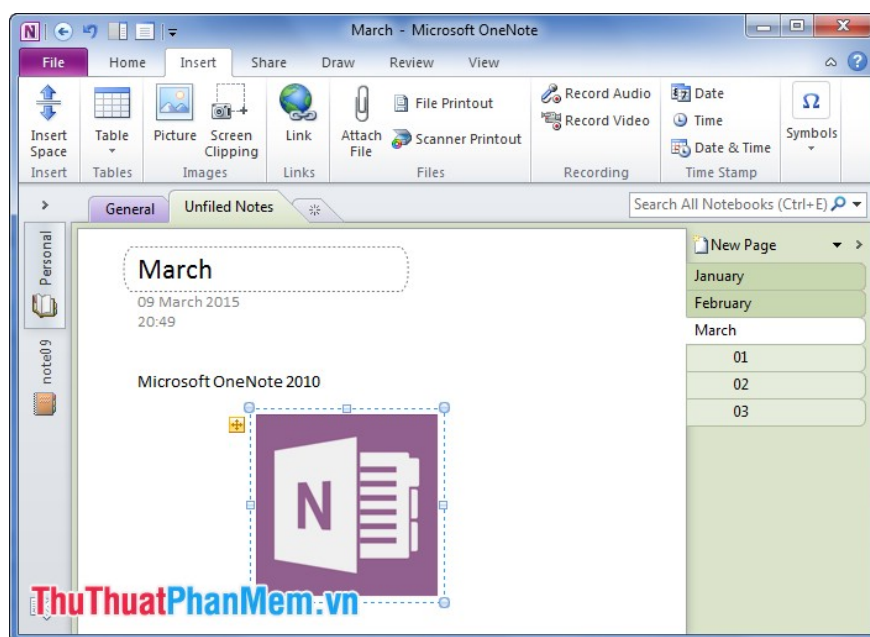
March - Microsoft OneNote

File Home Insert Share Draw Review View

Insert Space
Insert

Table
Tables

Picture Screen Clipping
Images

Link
Links

Attach File File Printout Scanner Printout
Files

Record Audio Record Video
Recording

Date Time Date & Time
Time Stamp

Symbols

General Unfiled Notes

Search All Notebooks (Ctrl+E)

Personal

note09

March

09 March 2015
20:49

Microsoft OneNote 2010

N

New Page

January
February
March
01
02
03

ThuThuatPhanMem.vn